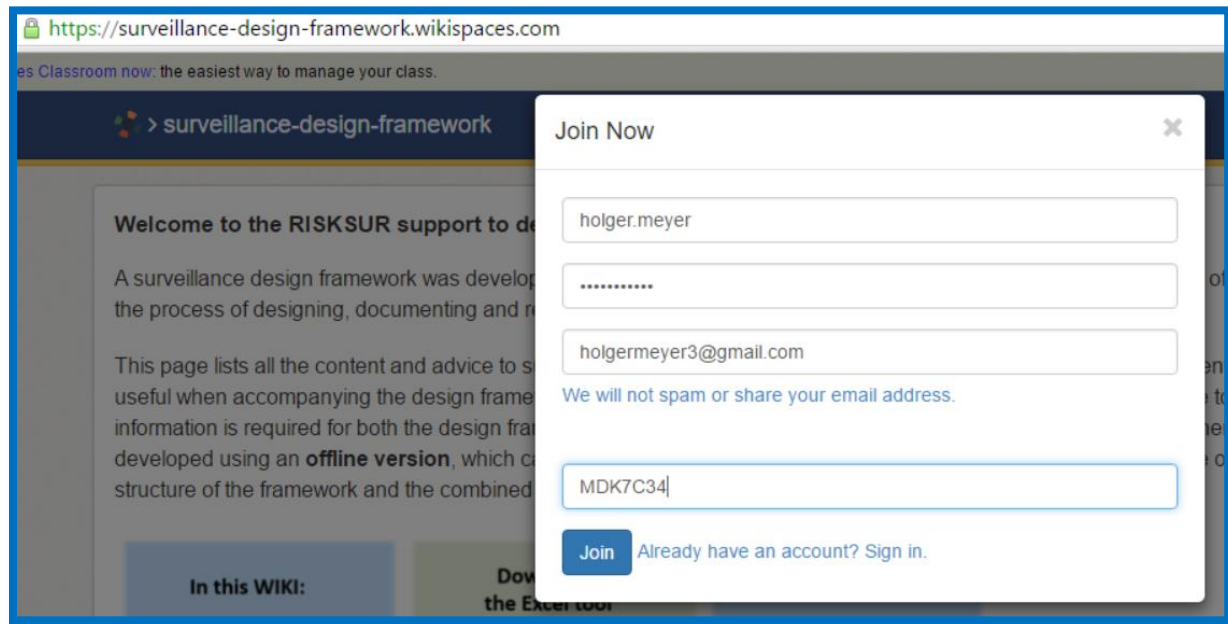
https://surveillance-design-framework.wikispaces.com

es Classroom now: the easiest way to manage your class.

> surveillance-design-framework

Welcome to the RISKSUR support to de

A surveillance design framework was develop the process of designing, documenting and r

This page lists all the content and advice to s useful when accompanying the design frame information is required for both the design fra developed using an **offline version**, which ca structure of the framework and the combined

In this WIKI:

Dow the Excel tool

Join Now

holger.meyer

•••••••••••

holgermeyer3@gmail.com

We will not spam or share your email address.

MDK7C34

Join

Already have an account? Sign in.